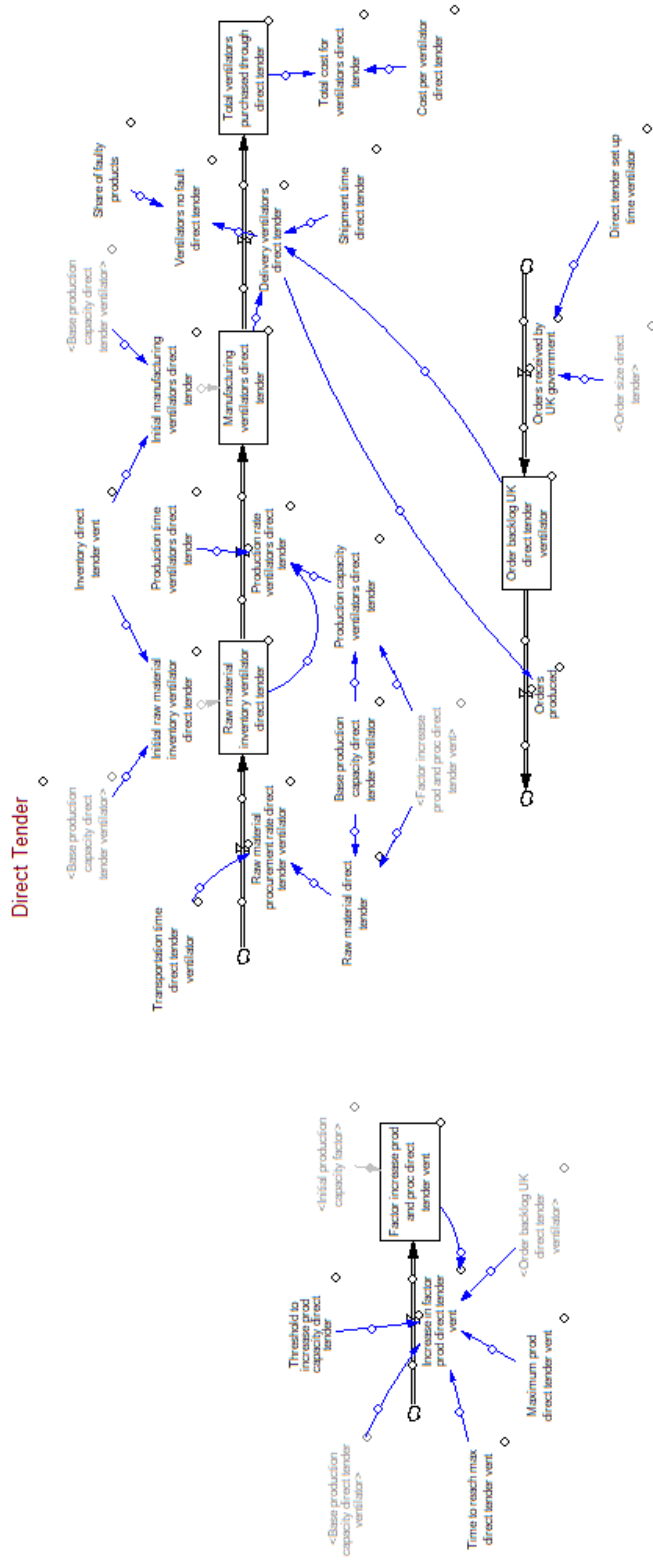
Direct Tender

Total ventilators purchased through direct tender

Total cost for ventilators direct tender

Cost per ventilator direct tender

Share of faulty products

Ventilators no fault direct tender

Shipment time direct tender

Delivery ventilators direct tender

Direct tender set up time ventilator

<Base production capacity direct tender ventilator>

Initial manufacturing ventilators direct tender

Manufacturing ventilators direct tender

Orders received by UK government

<Order size direct tender>

Inventory direct tender vent

Production time ventilators direct tender

Production rate ventilators direct tender

Order backlog UK direct tender ventilator

<Base production capacity direct tender ventilator>

Initial raw material inventory ventilator direct tender

Raw material inventory ventilator direct tender

Production capacity ventilators direct tender

Orders produced

Base production capacity direct tender ventilator

<Factor increase prod and proc direct tender vent>

Transportation time direct tender ventilator

Raw material procurement rate direct tender ventilator

Raw material direct tender

<Initial production capacity factor>

Factor increase prod and proc direct tender vent

Threshold to increase prod capacity direct tender

Increase in factor prod direct tender vent

<Order backlog UK direct tender ventilator>

<Base production capacity direct tender ventilator>

Time to reach max direct tender vent

Maximum prod direct tender vent